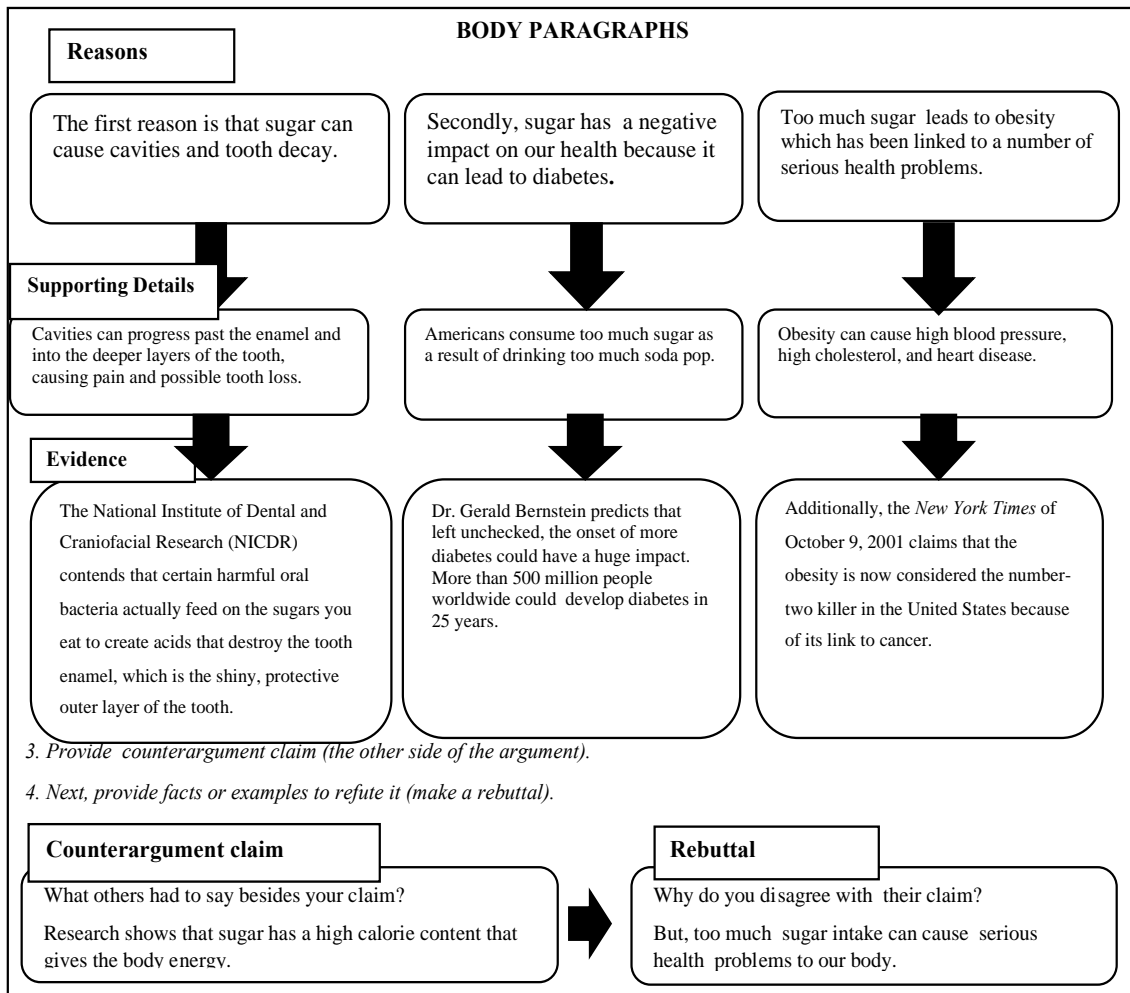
BODY PARAGRAPHS

Reasons

The first reason is that sugar can cause cavities and tooth decay.

Secondly, sugar has a negative impact on our health because it can lead to diabetes.

Too much sugar leads to obesity which has been linked to a number of serious health problems.

Supporting Details

Cavities can progress past the enamel and into the deeper layers of the tooth, causing pain and possible tooth loss.

Americans consume too much sugar as a result of drinking too much soda pop.

Obesity can cause high blood pressure, high cholesterol, and heart disease.

Evidence

The National Institute of Dental and Craniofacial Research (NICDR) contends that certain harmful oral bacteria actually feed on the sugars you eat to create acids that destroy the tooth enamel, which is the shiny, protective outer layer of the tooth.

Dr. Gerald Bernstein predicts that left unchecked, the onset of more diabetes could have a huge impact. More than 500 million people worldwide could develop diabetes in 25 years.

Additionally, the *New York Times* of October 9, 2001 claims that the obesity is now considered the number-two killer in the United States because of its link to cancer.

3. Provide counterargument claim (the other side of the argument).

4. Next, provide facts or examples to refute it (make a rebuttal).

Counterargument claim

What others had to say besides your claim?

Research shows that sugar has a high calorie content that gives the body energy.

Rebuttal

Why do you disagree with their claim?

But, too much sugar intake can cause serious health problems to our body.